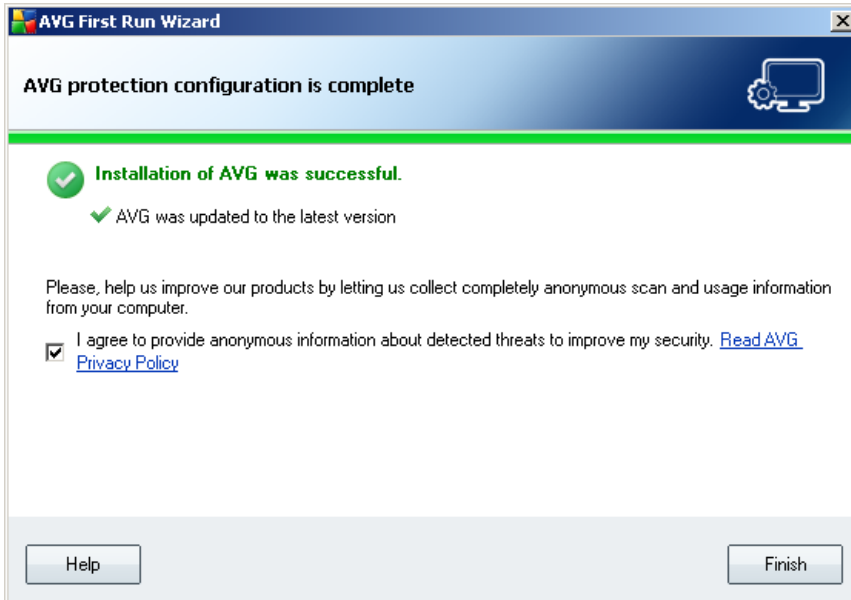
AVG First Run Wizard

AVG protection configuration is complete

Installation of AVG was successful.

AVG was updated to the latest version

Please, help us improve our products by letting us collect completely anonymous scan and usage information from your computer.

I agree to provide anonymous information about detected threats to improve my security. Read AVG Privacy Policy

Help

Finish